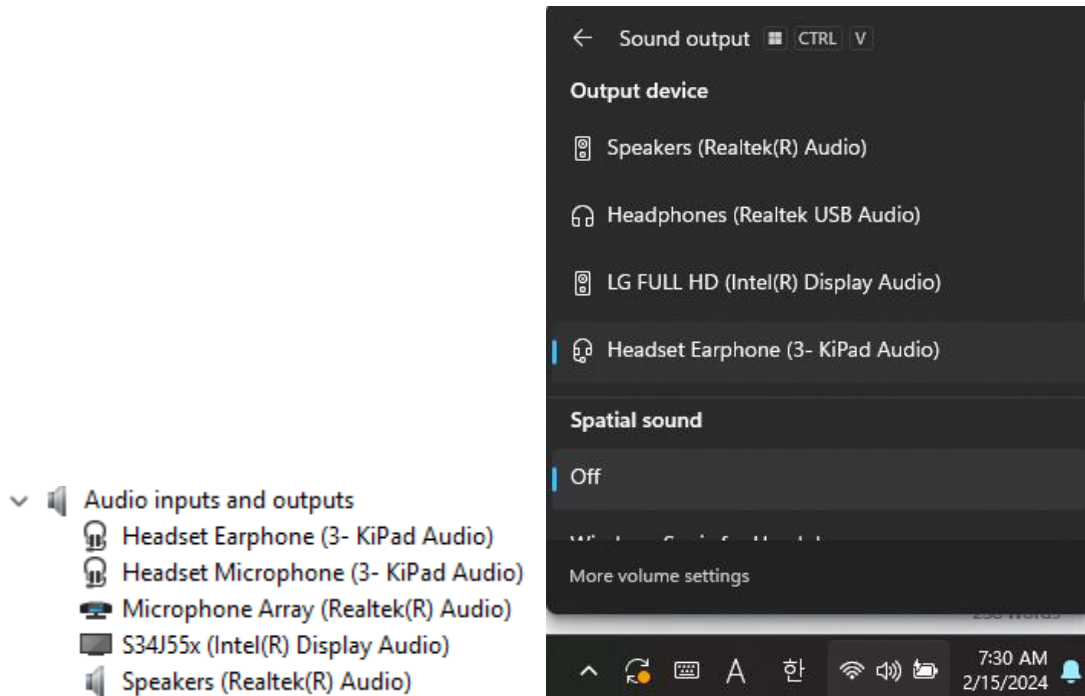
← Sound output CTRL V

Output device

Speakers (Realtek(R) Audio)

Headphones (Realtek USB Audio)

LG FULL HD (Intel(R) Display Audio)

Headset Earphone (3- KiPad Audio)

Spatial sound

Off

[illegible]

More volume settings

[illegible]

Audio inputs and outputs
Headset Earphone (3- KiPad Audio)
Headset Microphone (3- KiPad Audio)
Microphone Array (Realtek(R) Audio)
S34J55x (Intel(R) Display Audio)
Speakers (Realtek(R) Audio)

A 한 7:30 AM 2/15/2024